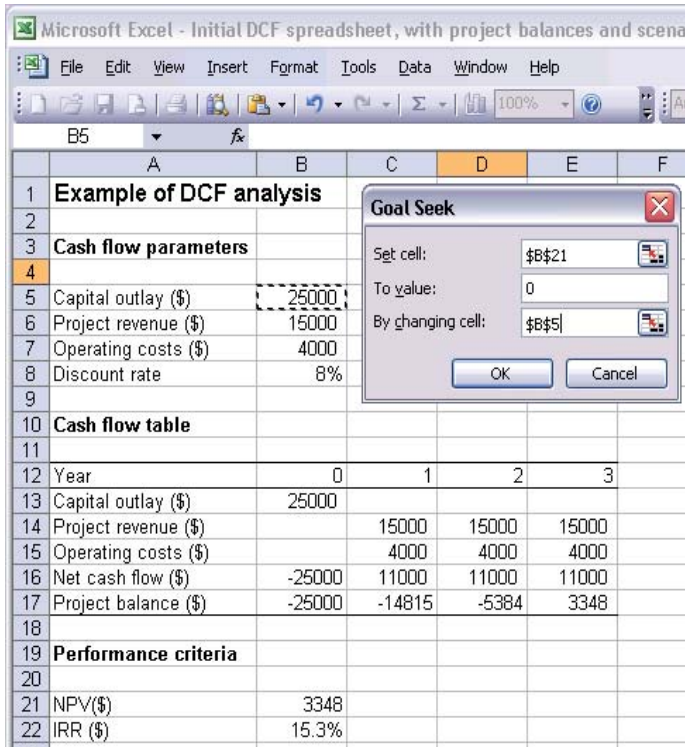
Microsoft Excel - Initial DCF spreadsheet, with project balances and scena

File Edit View Insert Format Tools Data Window Help

100%

B5 fx

|  | A | B | C | D | E | F |
|---|---|---|---|---|---|---|
| 1 | Example of DCF analysis |  |  |  |  |  |
| 2 |  |  |  |  |  |  |
| 3 | Cash flow parameters |  |  |  |  |  |
| 4 |  |  |  |  |  |  |
| 5 | Capital outlay ($) | 25000 |  |  |  |  |
| 6 | Project revenue ($) | 15000 |  |  |  |  |
| 7 | Operating costs ($) | 4000 |  |  |  |  |
| 8 | Discount rate | 8% |  |  |  |  |
| 9 |  |  |  |  |  |  |
| 10 | Cash flow table |  |  |  |  |  |
| 11 |  |  |  |  |  |  |
| 12 | Year | 0 | 1 | 2 | 3 |  |
| 13 | Capital outlay ($) | 25000 |  |  |  |  |
| 14 | Project revenue ($) |  | 15000 | 15000 | 15000 |  |
| 15 | Operating costs ($) |  | 4000 | 4000 | 4000 |  |
| 16 | Net cash flow ($) | -25000 | 11000 | 11000 | 11000 |  |
| 17 | Project balance ($) | -25000 | -14815 | -5384 | 3348 |  |
| 18 |  |  |  |  |  |  |
| 19 | Performance criteria |  |  |  |  |  |
| 20 |  |  |  |  |  |  |
| 21 | NPV($) | 3348 |  |  |  |  |
| 22 | IRR ($) | 15.3% |  |  |  |  |

Goal Seek

Set cell: $B$21

To value: 0

By changing cell: $B$5

OK Cancel